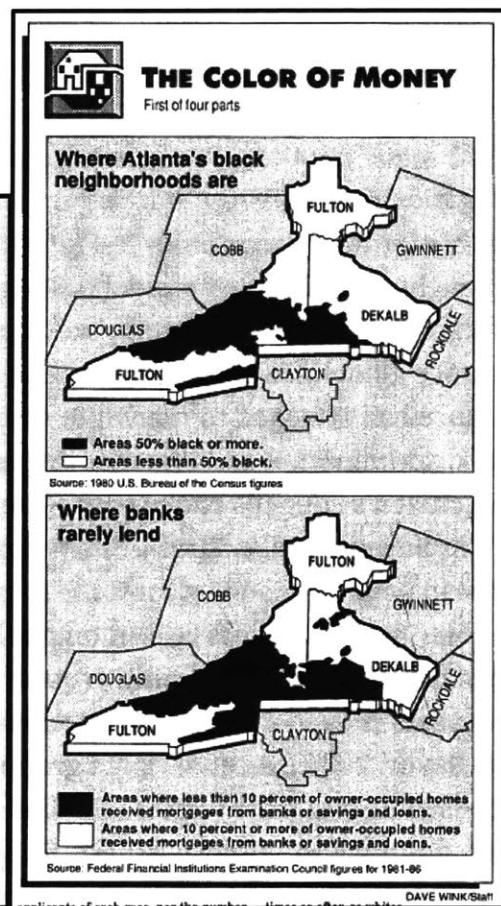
THE COLOR OF MONEY
First of four parts

Where Atlanta's black neighborhoods are

FULTON
COBB
GWINNETT
DEKALB
DOUGLAS
ROCKDALE
FULTON
CLAYTON

Areas 50% black or more.
Areas less than 50% black.

Source: 1980 U.S. Bureau of the Census figures

Where banks rarely lend

FULTON
COBB
GWINNETT
DEKALB
DOUGLAS
ROCKDALE
FULTON
CLAYTON

Areas where less than 10 percent of owner-occupied homes received mortgages from banks or savings and loans.
Areas where 10 percent or more of owner-occupied homes received mortgages from banks or savings and loans.

Source: Federal Financial Institutions Examination Council figures for 1981-86

DAVE WINK/Staff

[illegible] applicants of each race, per the number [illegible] times as often as whites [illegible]